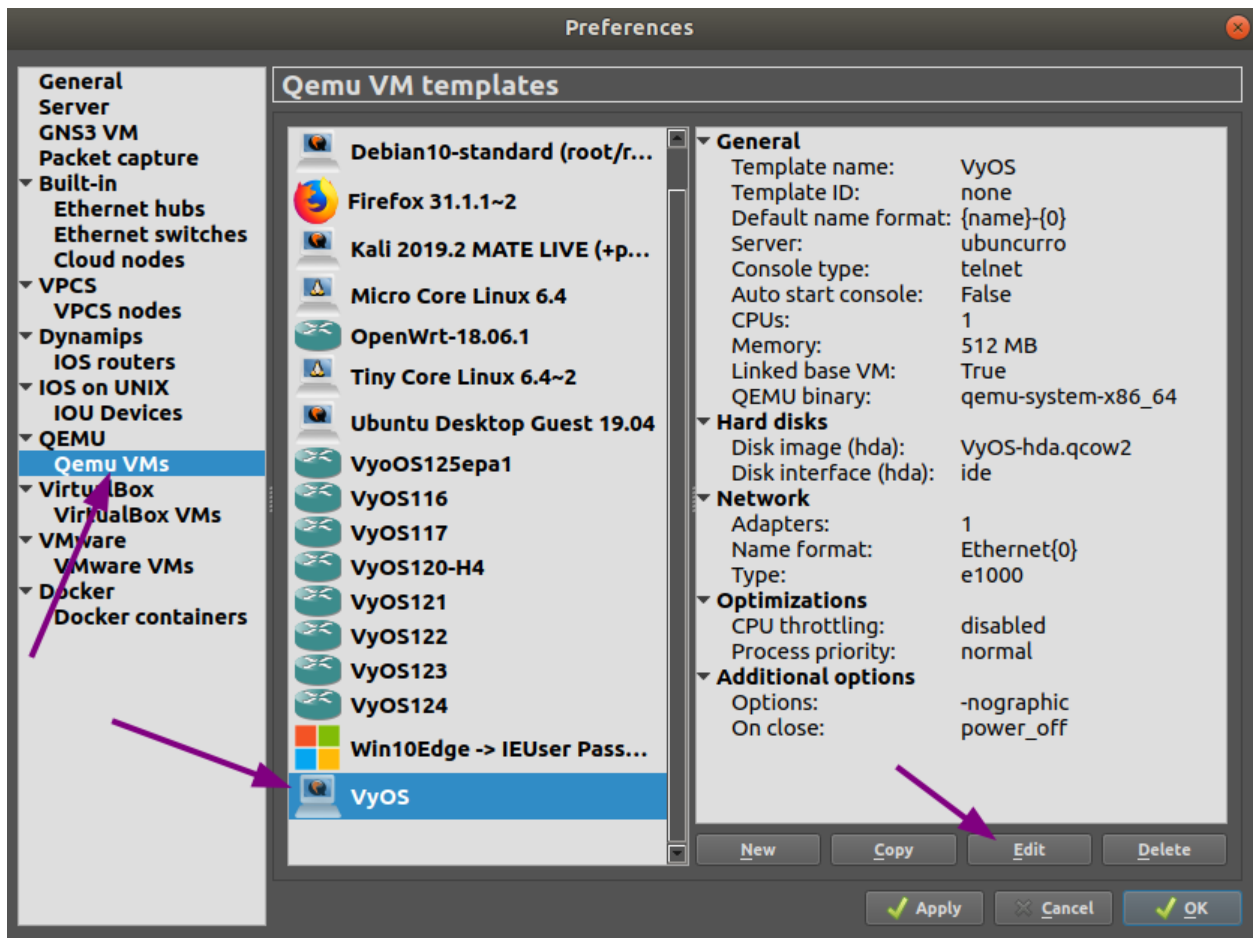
Preferences

General
Server
GNS3 VM
Packet capture
Built-in
Ethernet hubs
Ethernet switches
Cloud nodes
VPCS
VPCS nodes
Dynamips
IOS routers
IOS on UNIX
IOU Devices
QEMU
Qemu VMs
VirtualBox
VirtualBox VMs
VMware
VMware VMs
Docker
Docker containers

Qemu VM templates

Debian10-standard (root/r...
Firefox 31.1.1~2
Kali 2019.2 MATE LIVE (+p...
Micro Core Linux 6.4
OpenWrt-18.06.1
Tiny Core Linux 6.4~2
Ubuntu Desktop Guest 19.04
VyoOS125epa1
VyOS116
VyOS117
VyOS120-H4
VyOS121
VyOS122
VyOS123
VyOS124
Win10Edge -> IEUser Pass...
VyOS

| General | |
|---|---|
| Template name: | VyOS |
| Template ID: | none |
| Default name format: | {name}-{0} |
| Server: | ubuncurro |
| Console type: | telnet |
| Auto start console: | False |
| CPUs: | 1 |
| Memory: | 512 MB |
| Linked base VM: | True |
| QEMU binary: | qemu-system-x86_64 |
| Hard disks | |
| Disk image (hda): | VyOS-hda.qcow2 |
| Disk interface (hda): | ide |
| Network | |
| Adapters: | 1 |
| Name format: | Ethernet{0} |
| Type: | e1000 |
| Optimizations | |
| CPU throttling: | disabled |
| Process priority: | normal |
| Additional options | |
| Options: | -nographic |
| On close: | power_off |

New
Copy
Edit
Delete

Apply
Cancel
OK